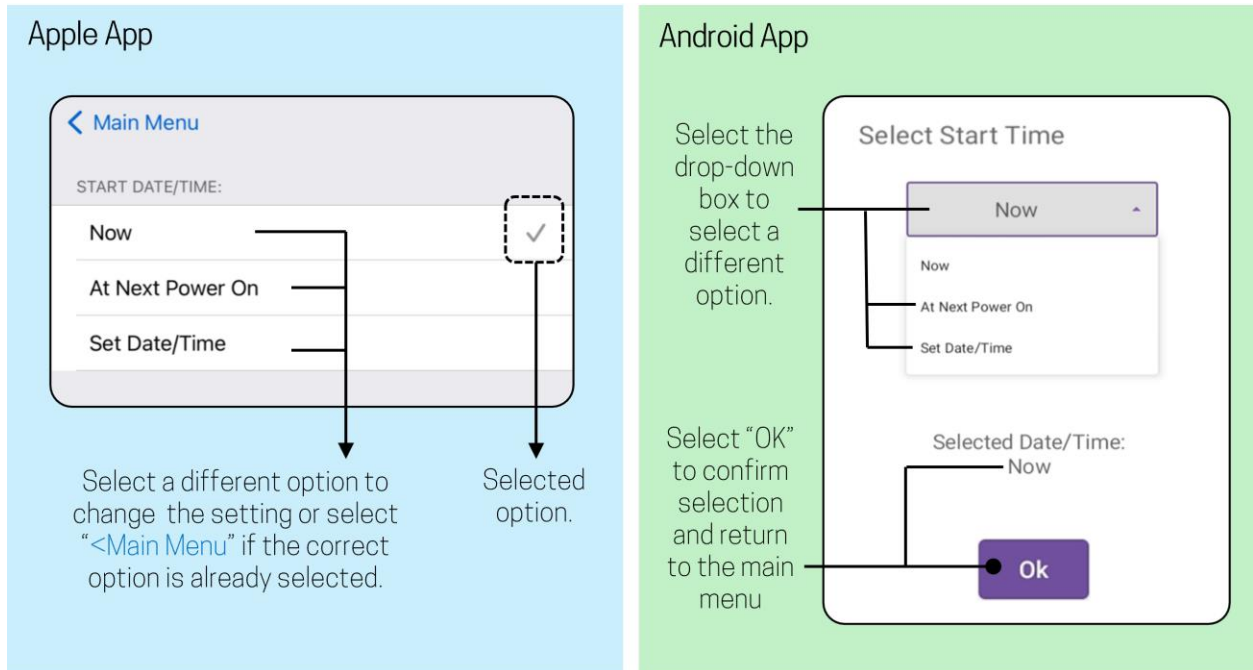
Apple App

< Main Menu

START DATE/TIME:

Now

✓

At Next Power On

Set Date/Time

Select a different option to change the setting or select "<Main Menu" if the correct option is already selected.

Selected option.

Android App

Select the drop-down box to select a different option.

Select Start Time

Now

Now

At Next Power On

Set Date/Time

Select "OK" to confirm selection and return to the main menu

Selected Date/Time:
Now

Ok